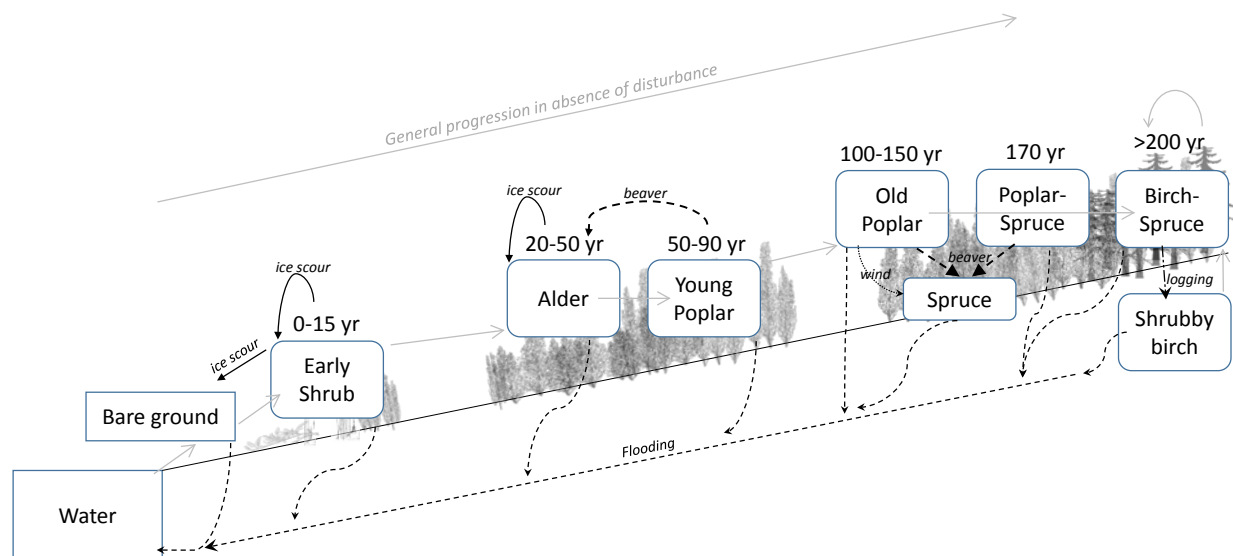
General progression in absence of disturbance

>200 yr

100-150 yr

170 yr

Old Poplar

Poplar-Spruce

Birch-Spruce

ice scour

beaver

20-50 yr

50-90 yr

wind

beaver

logging

Spruce

ice scour

Alder

Young Poplar

Shrubby birch

0-15 yr

ice scour

Early Shrub

Bare ground

Flooding

Water